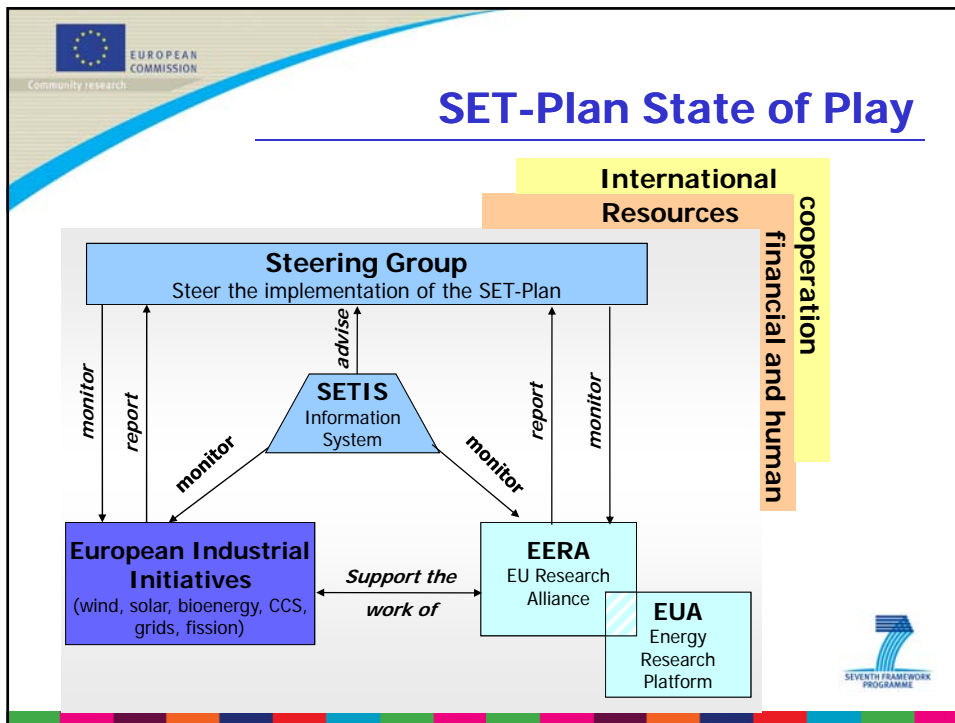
EUROPEAN COMMISSION

Community research

SET-Plan State of Play

International cooperation

Resources financial and human

Steering Group

Steer the implementation of the SET-Plan

advise

monitor

report

report

monitor

SETIS

Information System

monitor

monitor

European Industrial Initiatives

(wind, solar, bioenergy, CCS, grids, fission)

Support the work of

EERA

EU Research Alliance

EUA

Energy Research Platform

SEVENTH FRAMEWORK PROGRAMME